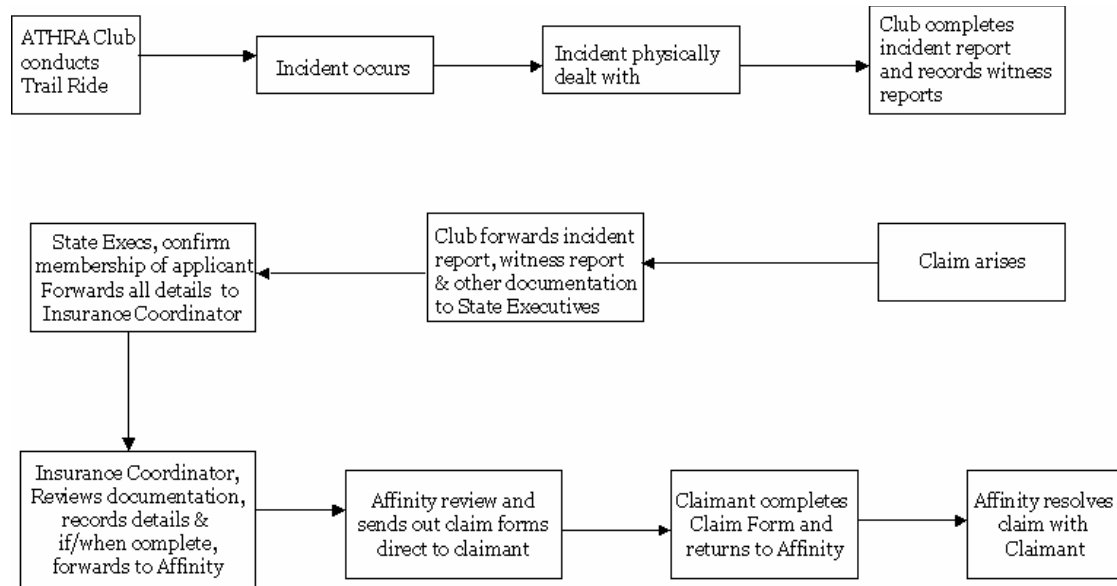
ATHRA Club conducts Trail Ride

Incident occurs

Incident physically dealt with

Club completes incident report and records witness reports

Claim arises

Club forwards incident report, witness report & other documentation to State Executives

State Execs, confirm membership of applicant Forwards all details to Insurance Coordinator

Insurance Coordinator, Reviews documentation, records details & if/when complete, forwards to Affinity

Affinity review and sends out claim forms direct to claimant

Claimant completes Claim Form and returns to Affinity

Affinity resolves claim with Claimant